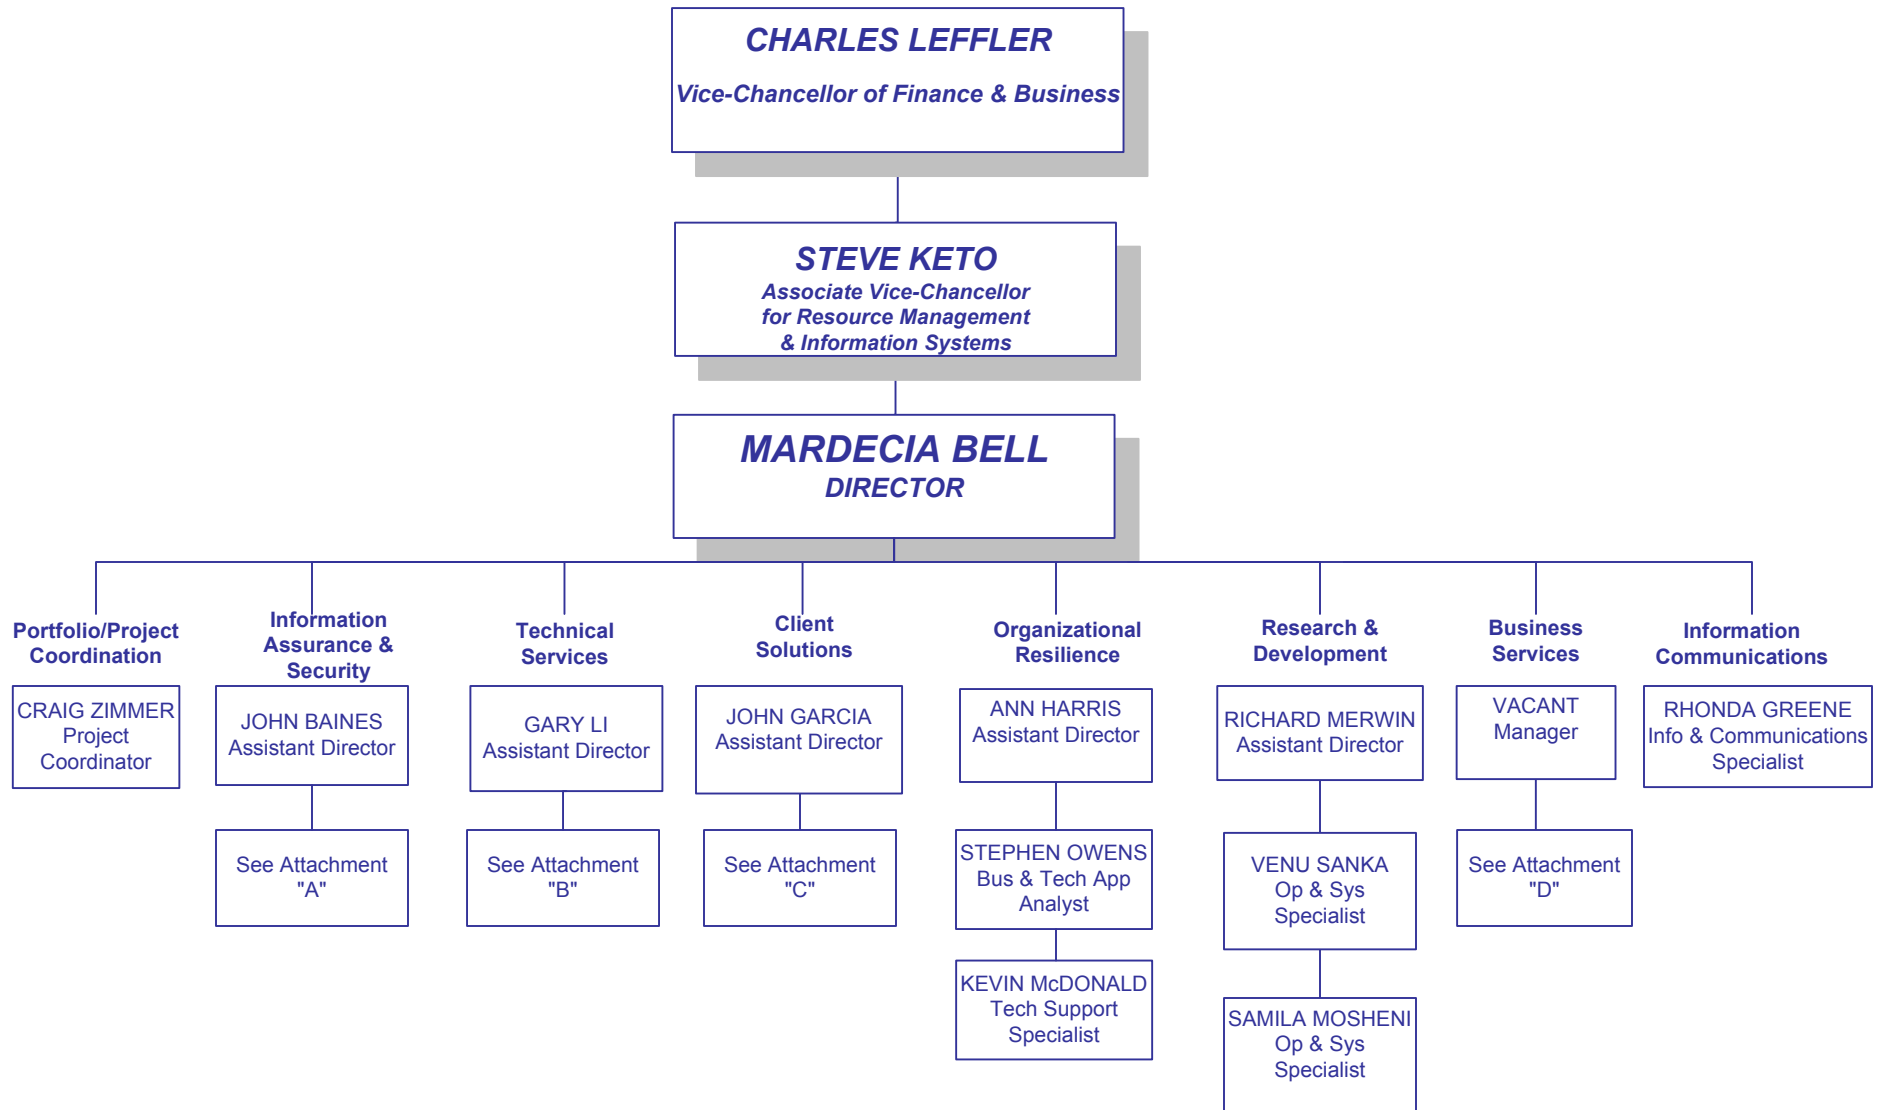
CHARLES LEFFLER
Vice-Chancellor of Finance & Business

STEVE KETO
Associate Vice-Chancellor for Resource Management & Information Systems

MARDECIA BELL
DIRECTOR

Portfolio/Project Coordination

CRAIG ZIMMER
Project Coordinator

Information Assurance & Security

JOHN BAINES
Assistant Director

See Attachment "A"

Technical Services

GARY LI
Assistant Director

See Attachment "B"

Client Solutions

JOHN GARCIA
Assistant Director

See Attachment "C"

Organizational Resilience

ANN HARRIS
Assistant Director

STEPHEN OWENS
Bus & Tech App Analyst

KEVIN McDONALD
Tech Support Specialist

Research & Development

RICHARD MERWIN
Assistant Director

VENU SANKA
Op & Sys Specialist

SAMILA MOSHENI
Op & Sys Specialist

Business Services

VACANT
Manager

See Attachment "D"

Information Communications

RHONDA GREENE
Info & Communications Specialist